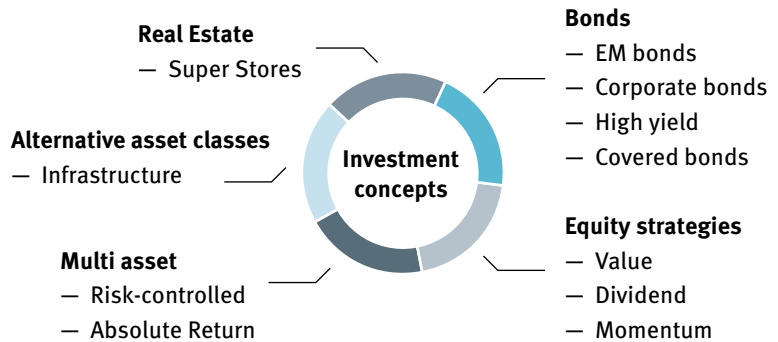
Real Estate
— Super Stores

Bonds
— EM bonds
— Corporate bonds
— High yield
— Covered bonds

Alternative asset classes
— Infrastructure

Investment concepts

Equity strategies
— Value
— Dividend
— Momentum

Multi asset
— Risk-controlled
— Absolute Return